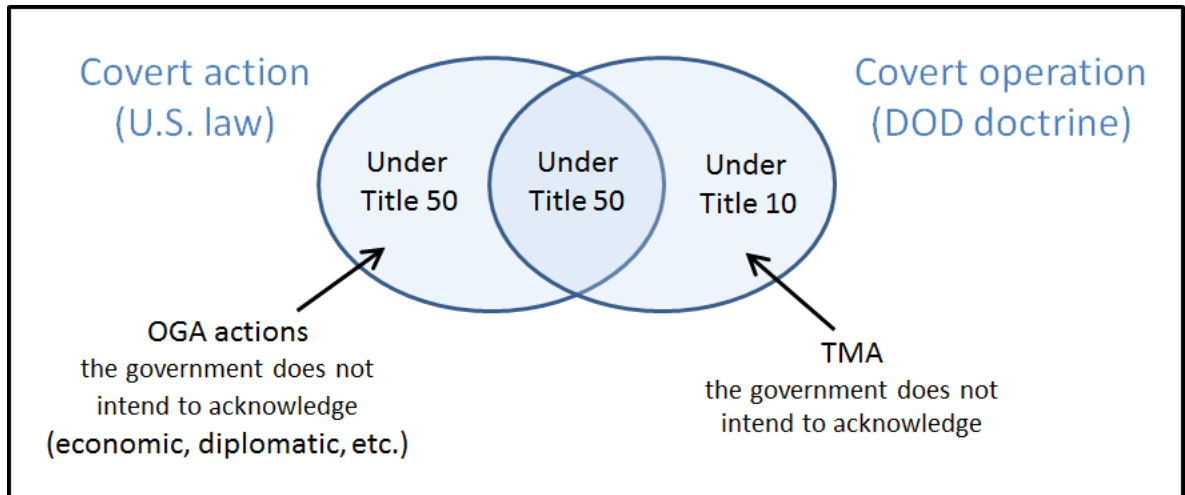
Covert action (U.S. law)

Covert operation (DOD doctrine)

Under Title 50

Under Title 50

Under Title 10

OGA actions
the government does not intend to acknowledge
(economic, diplomatic, etc.)

TMA
the government does not intend to acknowledge